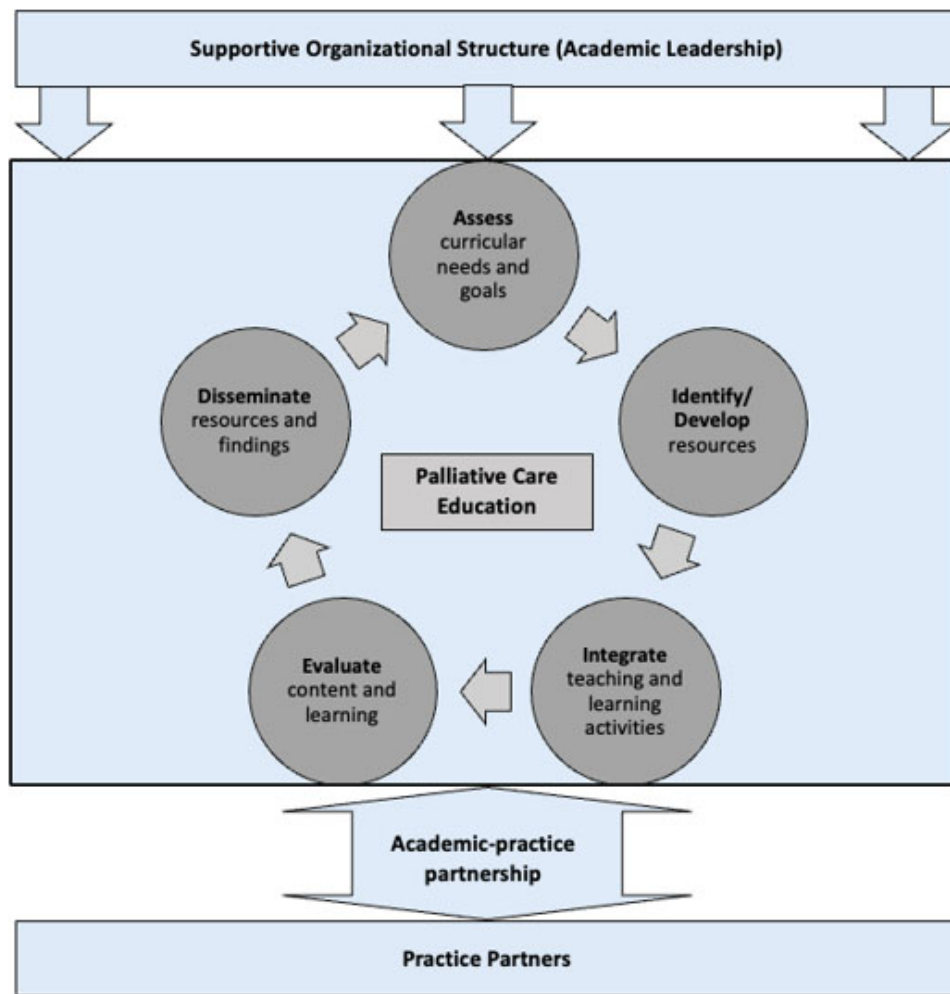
Supportive Organizational Structure (Academic Leadership)

Assess curricular needs and goals

Identify/ Develop resources

Integrate teaching and learning activities

Evaluate content and learning

Disseminate resources and findings

Palliative Care Education

Academic-practice partnership

Practice Partners